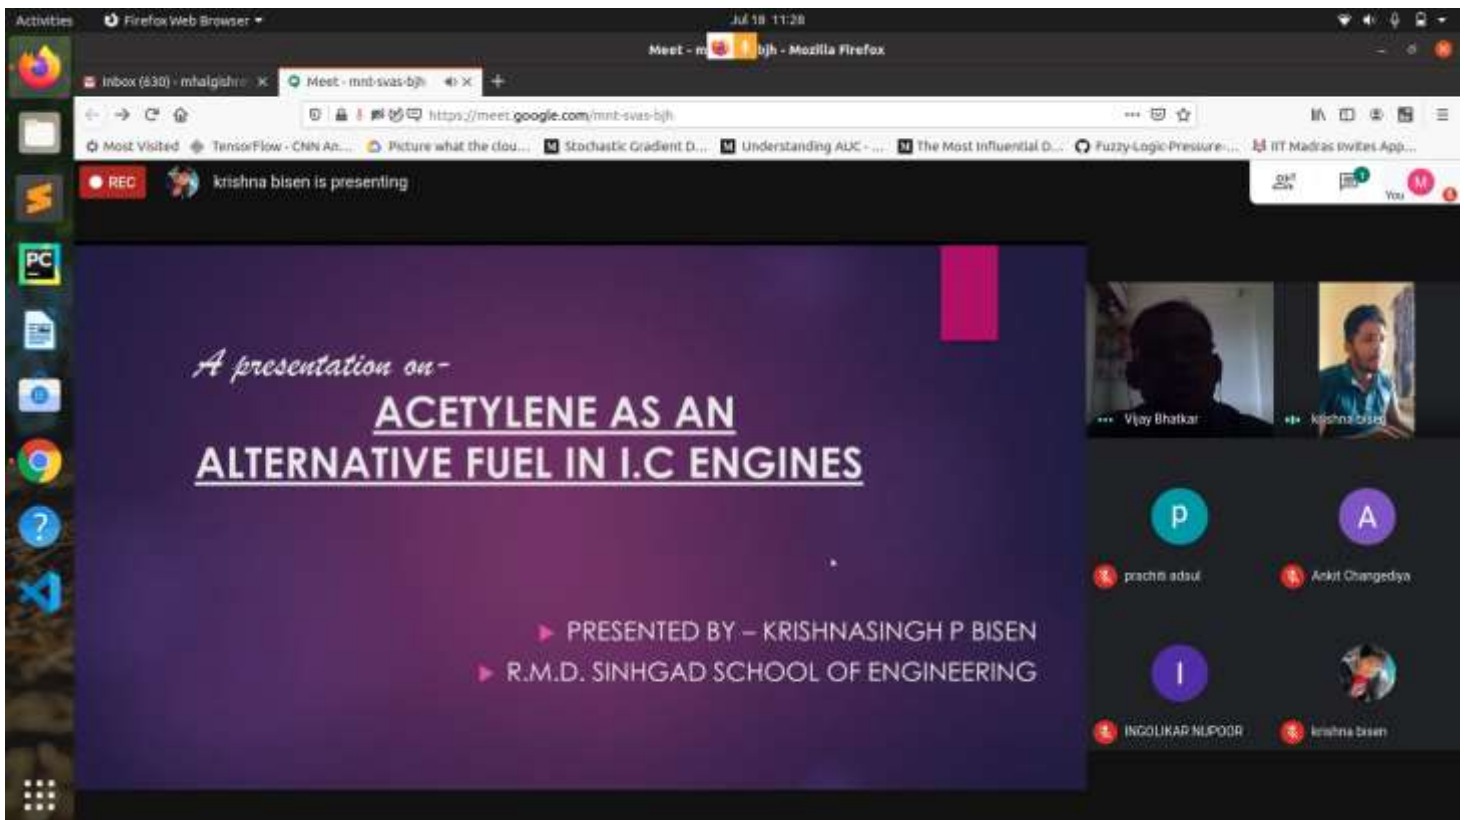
Activities Firefox Web Browser Jul 18 11:28

Meet - m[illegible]bjh - Mozilla Firefox

Inbox (630) - mhalgishr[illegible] Meet - mnt-svas-bjh

https://meet.google.com/mnt-svas-bjh

Most Visited TensorFlow - CNN An... Picture what the clou... Stochastic Gradient D... Understanding AUC - ... The Most Influential D... Fuzzy-Logic-Pressure-... IIT Madras invites App...

REC krishna bisen is presenting

You M

A presentation on-

ACETYLENE AS AN ALTERNATIVE FUEL IN I.C ENGINES

PRESENTED BY – KRISHNASINGH P BISEN

R.M.D. SINHGAD SCHOOL OF ENGINEERING

Vijay Bhatkar

krishna bisen

P

prachiti adsul

A

Ankit Changedya

I

INGOLIKAR NUPOOR

krishna bisen

PC